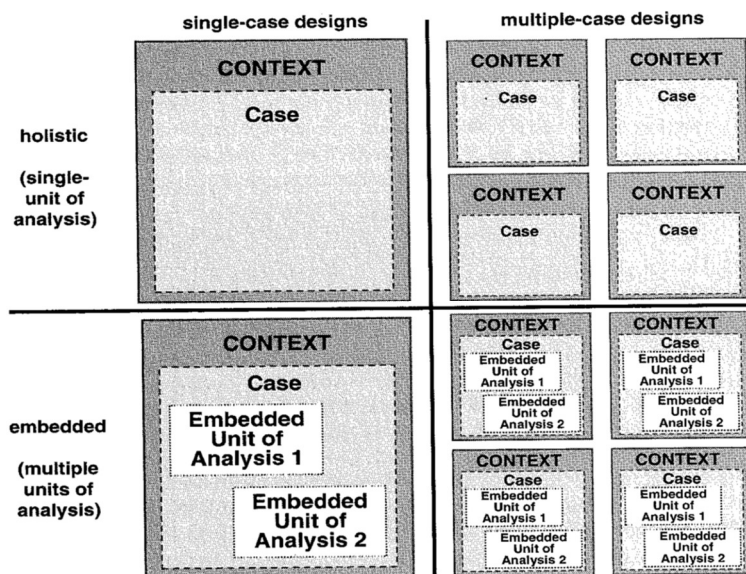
single-case designs

multiple-case designs

holistic

(single-unit of analysis)

CONTEXT

Case

CONTEXT

Case

CONTEXT

Case

CONTEXT

Case

CONTEXT

Case

embedded

(multiple units of analysis)

CONTEXT

Case

Embedded Unit of Analysis 1

Embedded Unit of Analysis 2

CONTEXT

Case

Embedded Unit of Analysis 1

Embedded Unit of Analysis 2

CONTEXT

Case

Embedded Unit of Analysis 1

Embedded Unit of Analysis 2

CONTEXT

Case

Embedded Unit of Analysis 1

Embedded Unit of Analysis 2

CONTEXT

Case

Embedded Unit of Analysis 1

Embedded Unit of Analysis 2